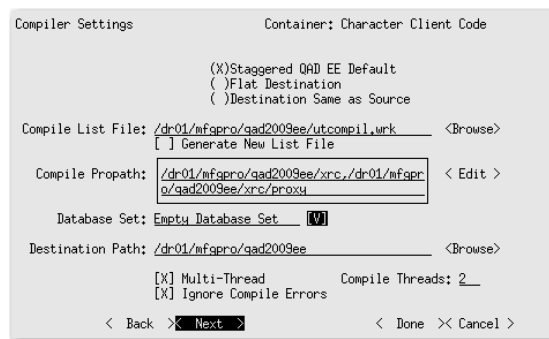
Compiler Settings Container: Character Client Code

(X)Staggered QAD EE Default
( )Flat Destination
( )Destination Same as Source

Compile List File: /dr01/mfgpro/qad2009ee/utcompil.wrk <Browse>
[ ] Generate New List File

Compile Propath: /dr01/mfgpro/qad2009ee/xrc,/dr01/mfgpro/qad2009ee/xrc/proxy < Edit >

Database Set: Empty Database Set [V]

Destination Path: /dr01/mfgpro/qad2009ee <Browse>

[X] Multi-Thread Compile Threads: 2
[X] Ignore Compile Errors

< Back > < Next > < Done > < Cancel >